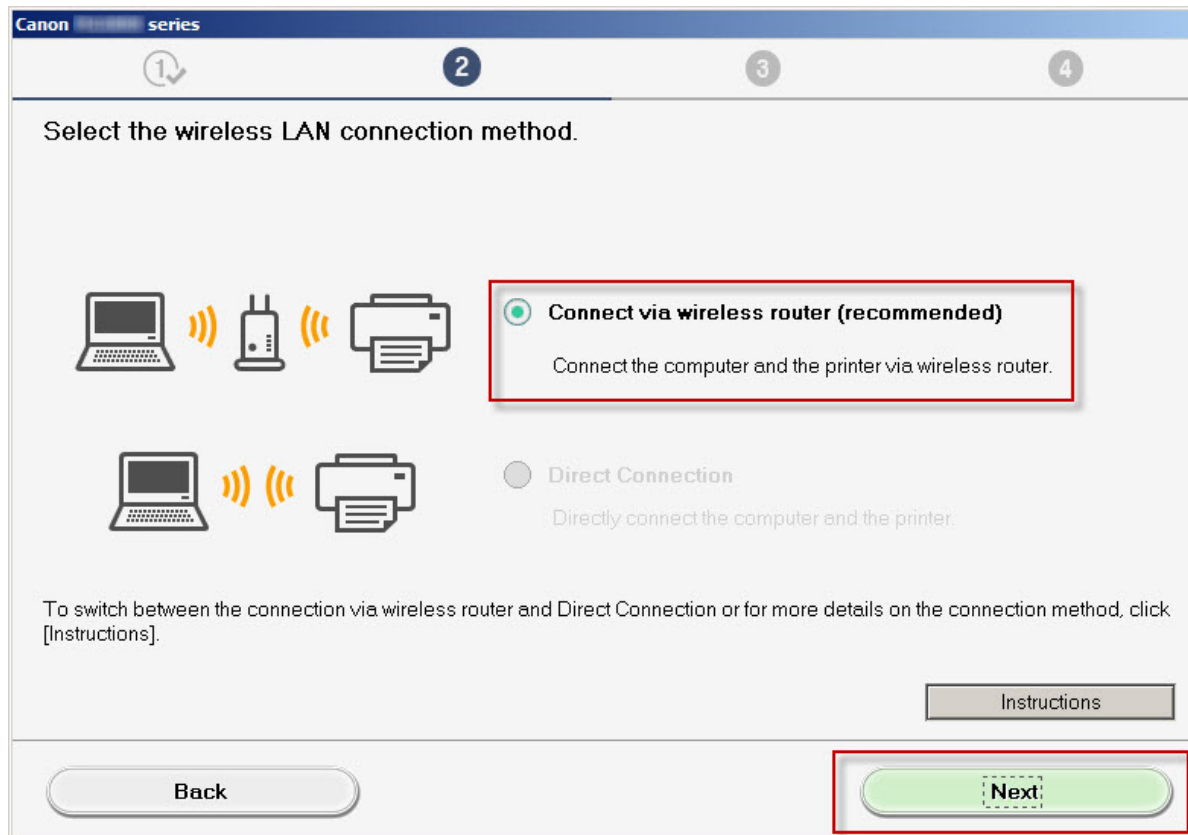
Canon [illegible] series

1 2 3 4

Select the wireless LAN connection method.

Connect via wireless router (recommended)

Connect the computer and the printer via wireless router.

Direct Connection

Directly connect the computer and the printer.

To switch between the connection via wireless router and Direct Connection or for more details on the connection method, click [Instructions].

Instructions

Back

Next